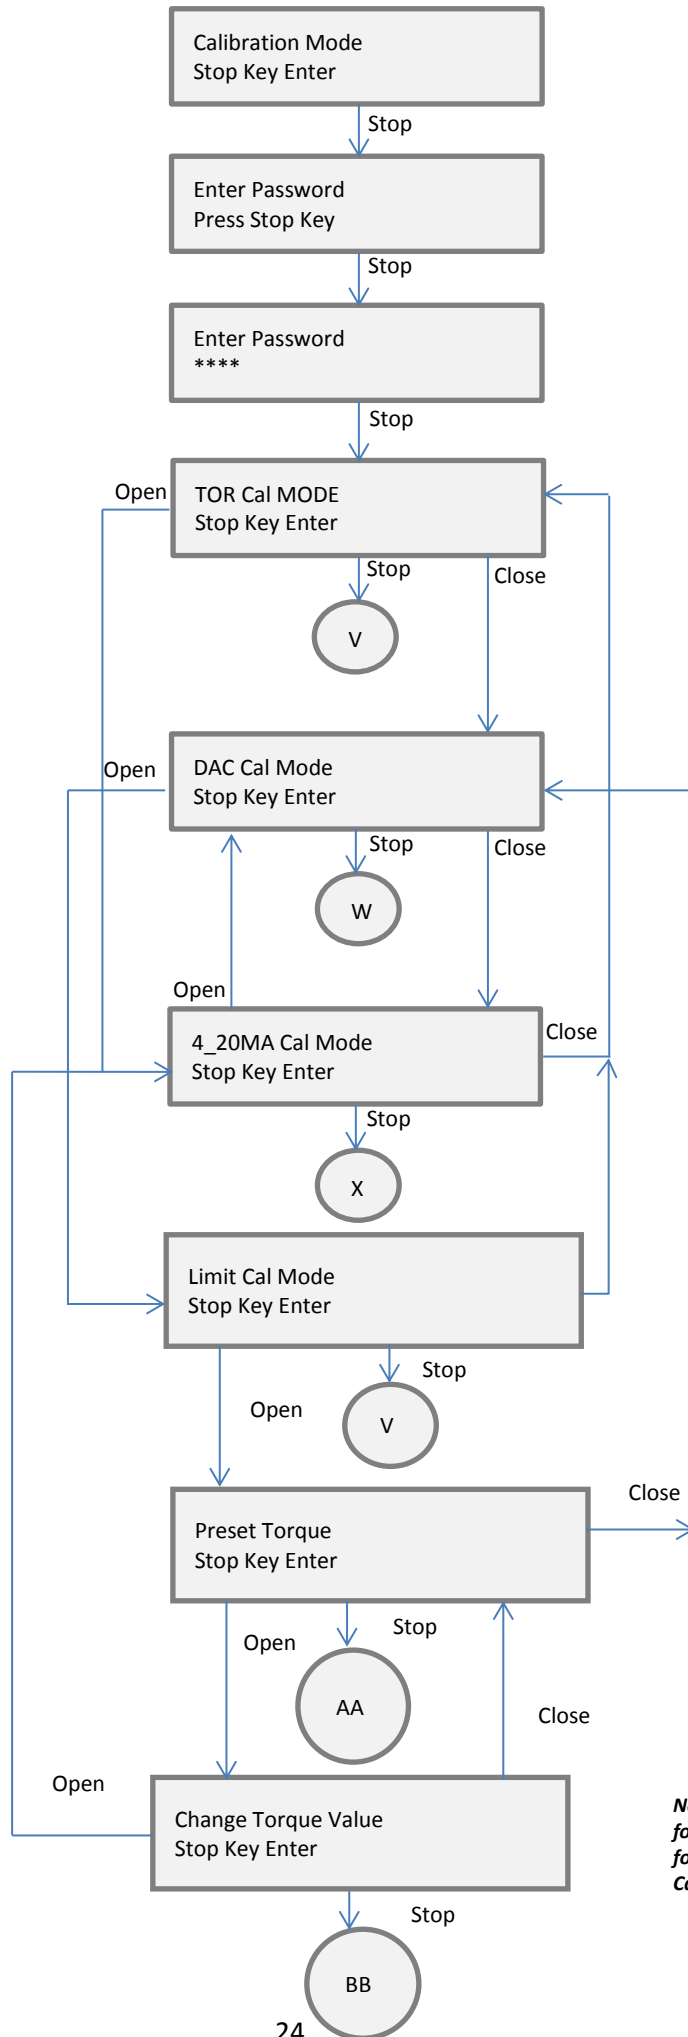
Calibration Mode
Stop Key Enter

Stop

Enter Password
Press Stop Key

Stop

Enter Password
****

Stop

Open

TOR Cal MODE
Stop Key Enter

Stop

Close

V

Open

DAC Cal Mode
Stop Key Enter

Stop

Close

W

Open

4_20MA Cal Mode
Stop Key Enter

Close

Stop

X

Limit Cal Mode
Stop Key Enter

Stop

Open

V

Close

Preset Torque
Stop Key Enter

Open

Stop

AA

Close

Open

Change Torque Value
Stop Key Enter

Stop

BB

24

N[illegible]
fo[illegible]
fo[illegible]
Co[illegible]